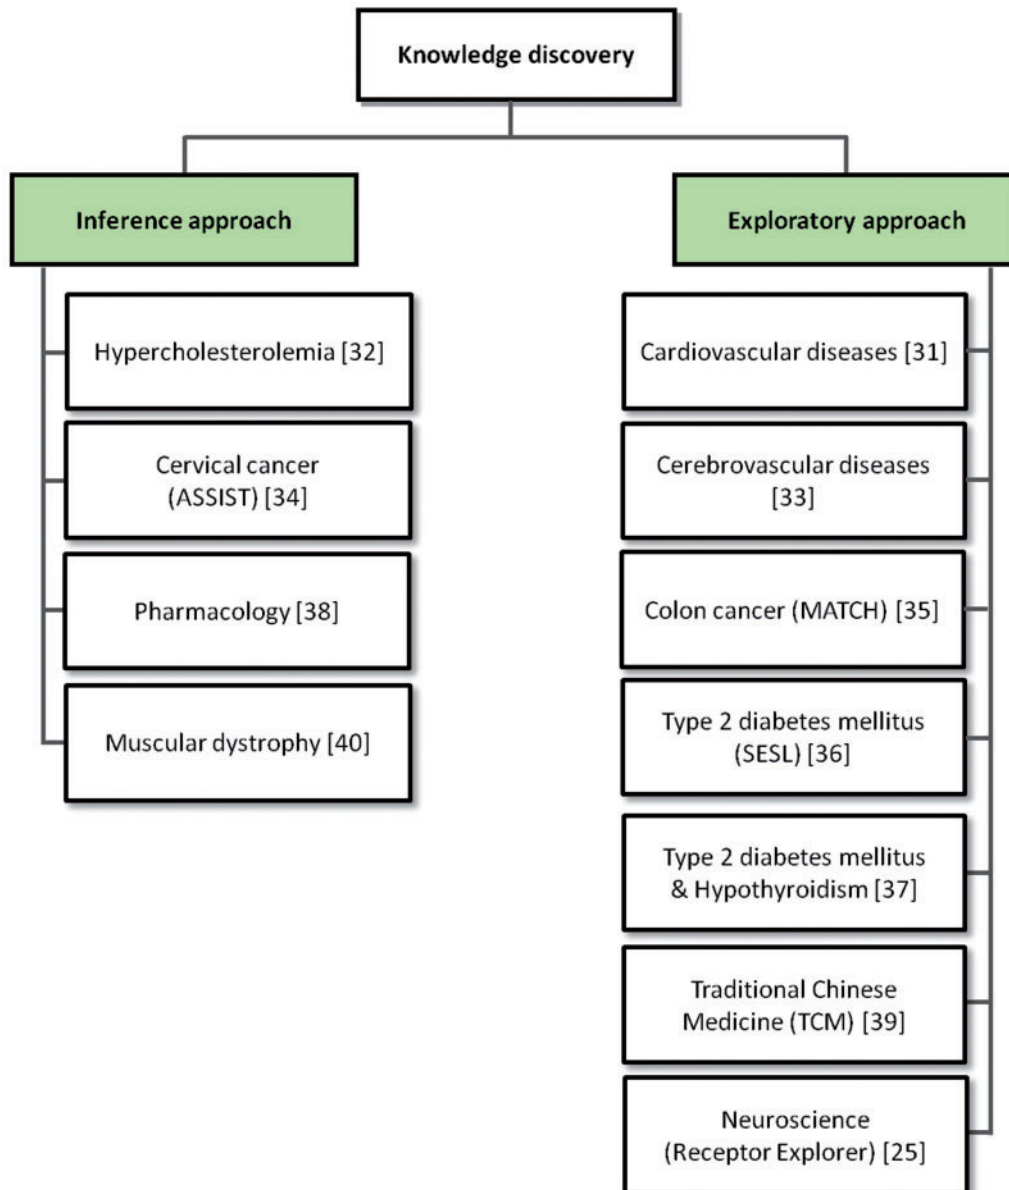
Knowledge discovery

Inference approach

Hypercholesterolemia [32]

Cervical cancer (ASSIST) [34]

Pharmacology [38]

Muscular dystrophy [40]

Exploratory approach

Cardiovascular diseases [31]

Cerebrovascular diseases [33]

Colon cancer (MATCH) [35]

Type 2 diabetes mellitus (SESL) [36]

Type 2 diabetes mellitus & Hypothyroidism [37]

Traditional Chinese Medicine (TCM) [39]

Neuroscience (Receptor Explorer) [25]